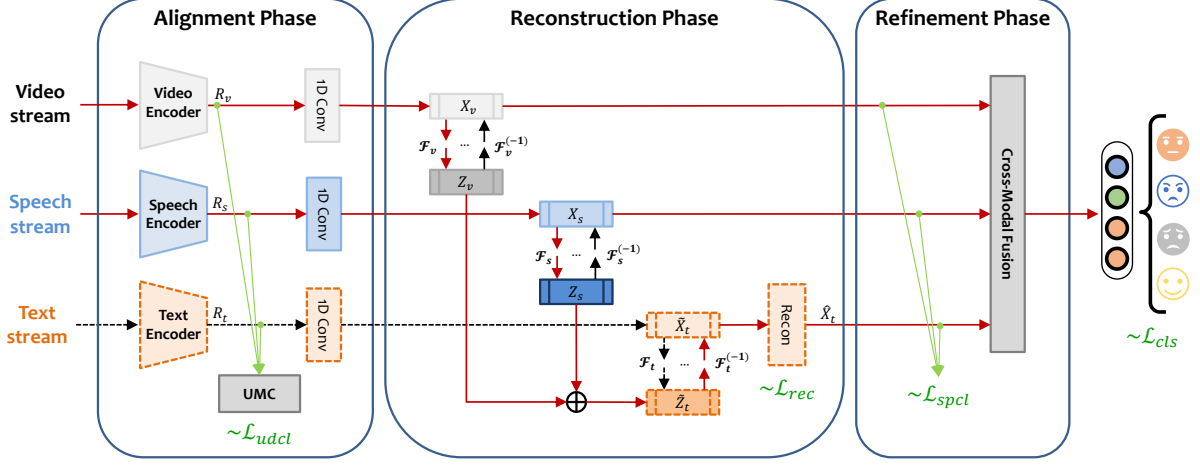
Alignment Phase

Reconstruction Phase

Refinement Phase

Video stream

Speech stream

Text stream

Video Encoder

Speech Encoder

Text Encoder

$R_v$

$R_s$

$R_t$

1D Conv

1D Conv

1D Conv

UMC

$\sim\mathcal{L}_{udcl}$

$X_v$

$\mathcal{F}_v$

...

$\mathcal{F}_v^{(-1)}$

$Z_v$

$X_s$

$\mathcal{F}_s$

...

$\mathcal{F}_s^{(-1)}$

$Z_s$

$\tilde{X}_t$

$\mathcal{F}_t$

...

$\mathcal{F}_t^{(-1)}$

$\tilde{Z}_t$

$\oplus$

Recon

$\hat{X}_t$

$\sim\mathcal{L}_{rec}$

$\sim\mathcal{L}_{spcl}$

Cross-Modal Fusion

$\sim\mathcal{L}_{cls}$